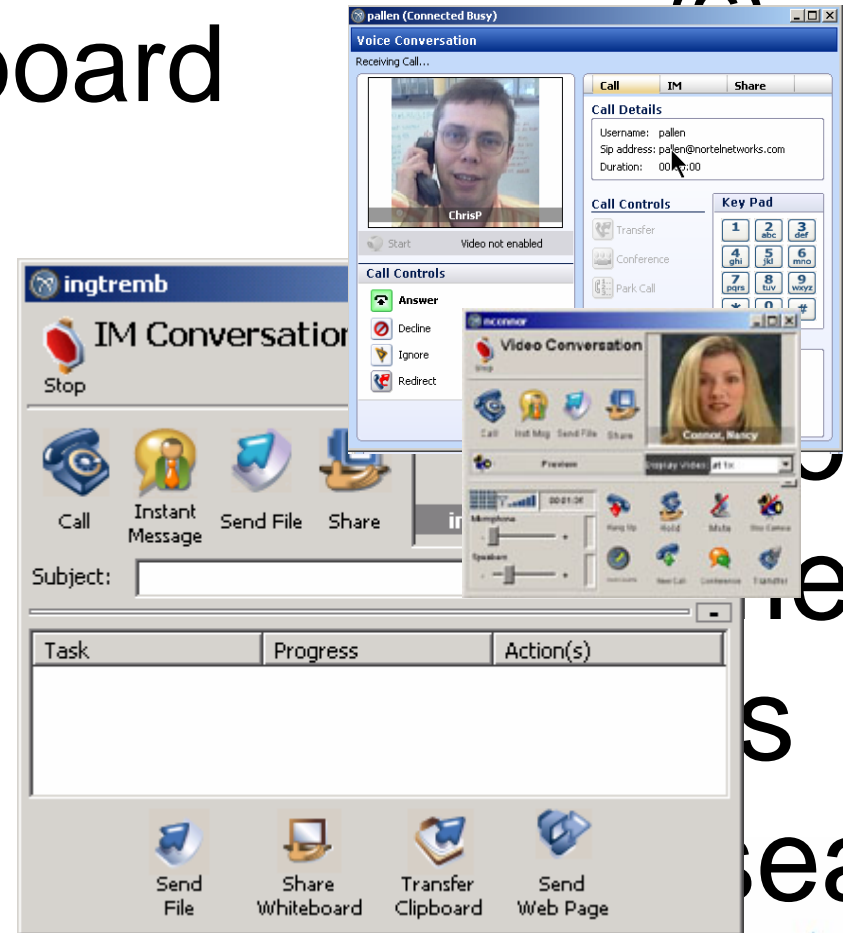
oard

pallen (Connected Busy)

Voice Conversation

Receiving Call...

ChrisP

Start

Video not enabled

Call Controls

Answer

Decline

Ignore

Redirect

Call

IM

Share

Call Details

Username: pallen

Sip address: pallen@nortelnetworks.com

Duration: 00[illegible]:00

Call Controls

Transfer

Conference

Park Call

Key Pad

1

2 abc

3 def

4 ghi

5 jkl

6 mno

7 pqrs

8 tuv

9 wxyz

*

0

#

ingtremb

IM Conversation

Stop

Call

Instant Message

Send File

Share

Subject:

Task

Progress

Action(s)

Send File

Share Whiteboard

Transfer Clipboard

Send Web Page

nconnor

Video Conversation

Stop

Call

Inst Msg

Send File

Share

Connor, Nancy

Preview

Display Video:

00:01:36

Microphone

Speakers

Hang Up

Hold

Mute

Stop Camera

New Call

Conference

Transfer

o

e

s

sea